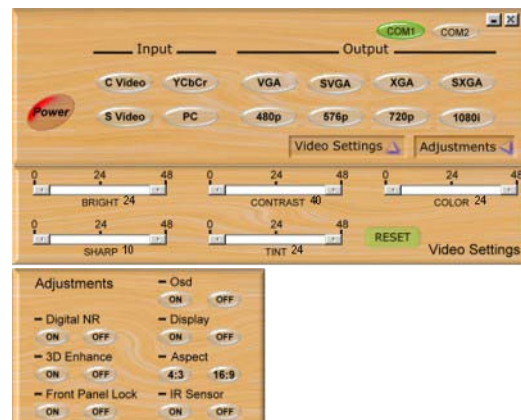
COM1 COM2

Input

Output

Power

C Video YCbCr

S Video PC

VGA SVGA XGA SXGA

480p 576p 720p 1080i

Video Settings

Adjustments

0 24 48
BRIGHT 24

0 24 48
CONTRAST 40

0 24 48
COLOR 24

0 24 48
SHARP 10

0 24 48
TINT 24

RESET

Video Settings

Adjustments

– Osd
ON OFF

– Digital NR
ON OFF

– Display
ON OFF

– 3D Enhance
ON OFF

– Aspect
4:3 16:9

– Front Panel Lock
ON OFF

– IR Sensor
ON OFF